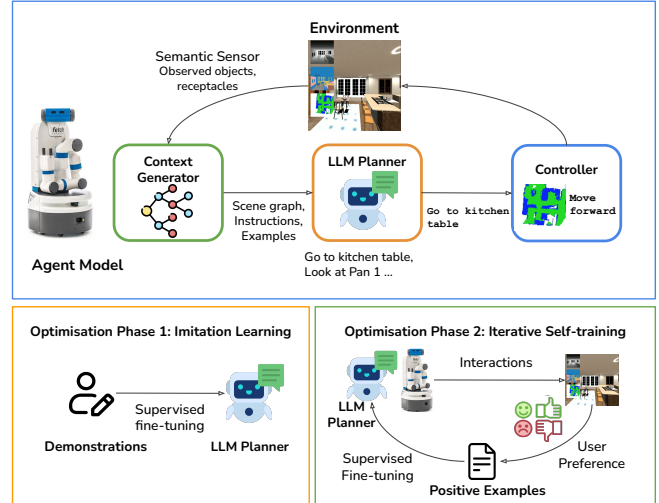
Environment

Semantic Sensor
Observed objects, receptacles

fetch

Context Generator

Scene graph, Instructions, Examples

LLM Planner

Go to kitchen table

Controller

Move forward

Go to kitchen table, Look at Pan 1 ...

Agent Model

Optimisation Phase 1: Imitation Learning

Supervised fine-tuning

Demonstrations

LLM Planner

Optimisation Phase 2: Iterative Self-training

Interactions

LLM Planner

User Preference

Supervised Fine-tuning

Positive Examples